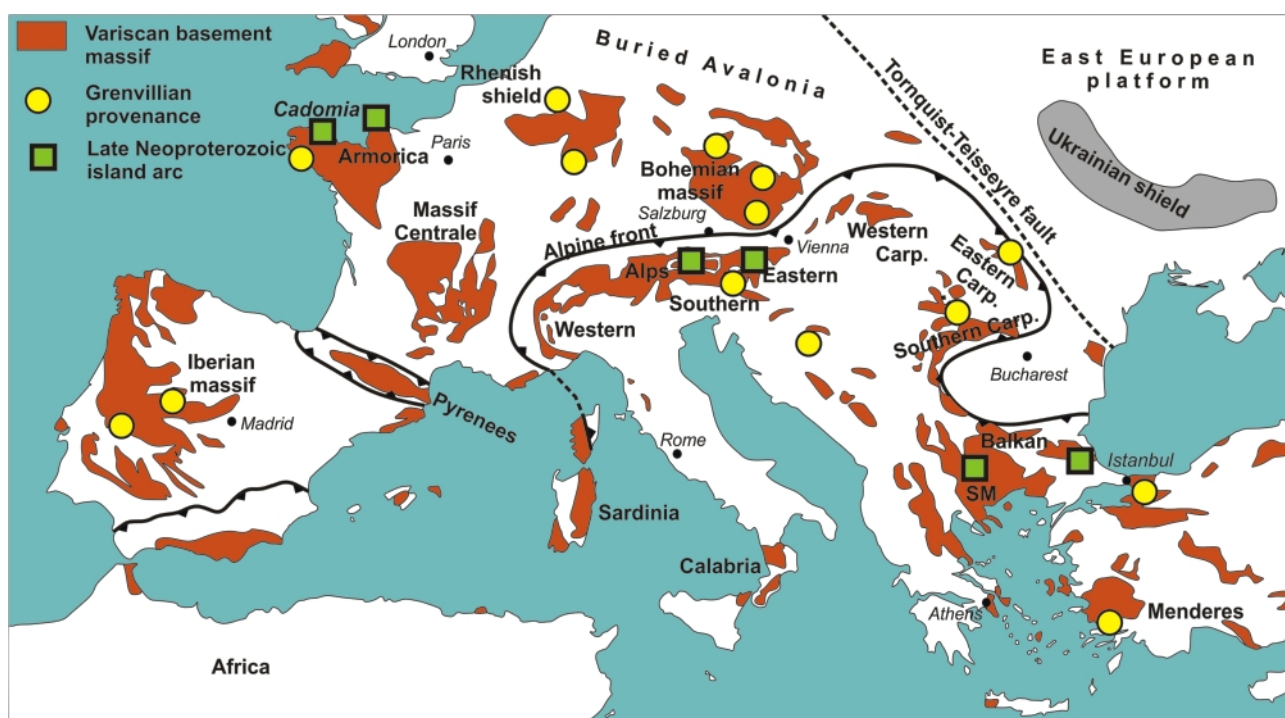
Variscan basement massif

Grenvillian provenance

Late Neoproterozoic island arc

London

Buried Avalonia

Tornquist-Teisseyre fault

East European platform

Ukrainian shield

Rhenish shield

Cadomia

Armorica

Paris

Bohemian massif

Massif Centrale

Salzburg

Vienna

Alpine front

Alps

Eastern

Southern

Western

Western Carp.

Eastern Carp.

Southern Carp.

Bucharest

Iberian massif

Madrid

Pyrenees

Rome

Sardinia

Calabria

Balkan

SM

Istanbul

Athens

Menderes

Africa